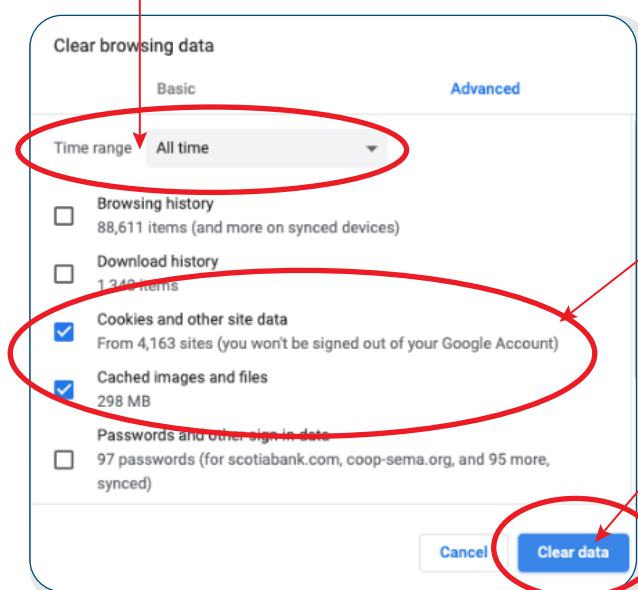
Clear browsing data

Basic

Advanced

Time range All time

Browsing history
88,611 items (and more on synced devices)

Download history
1,340 items

Cookies and other site data
From 4,163 sites (you won't be signed out of your Google Account)

Cached images and files
298 MB

Passwords and other sign-in data
97 passwords (for scotiabank.com, coop-sema.org, and 95 more, synced)

Cancel

Clear data